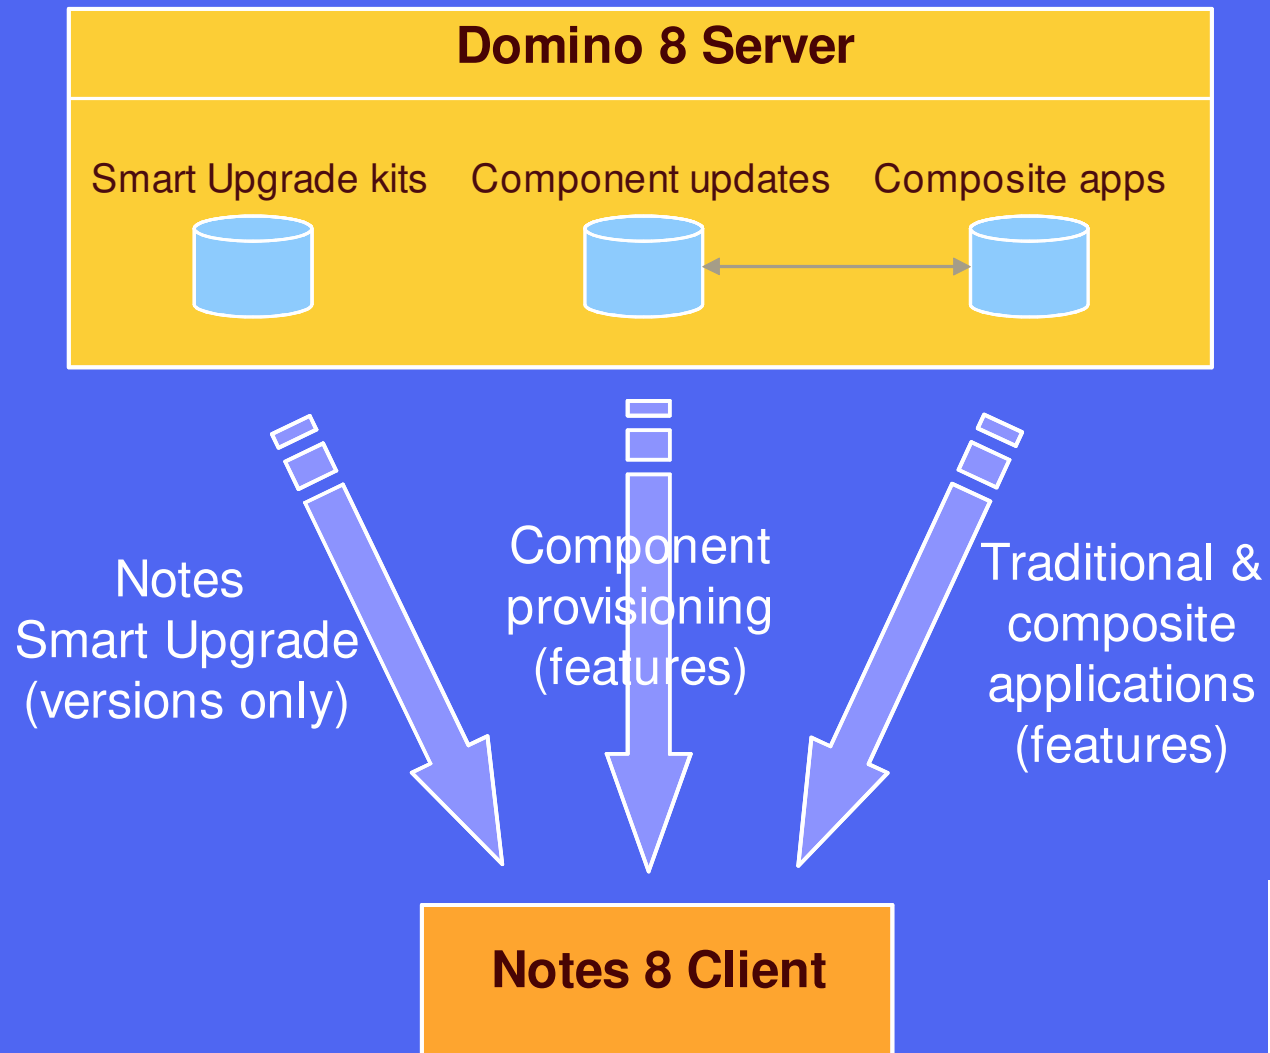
Domino 8 Server

Smart Upgrade kits

Component updates

Composite apps

Notes Smart Upgrade (versions only)

Component provisioning (features)

Traditional & composite applications (features)

Notes 8 Client